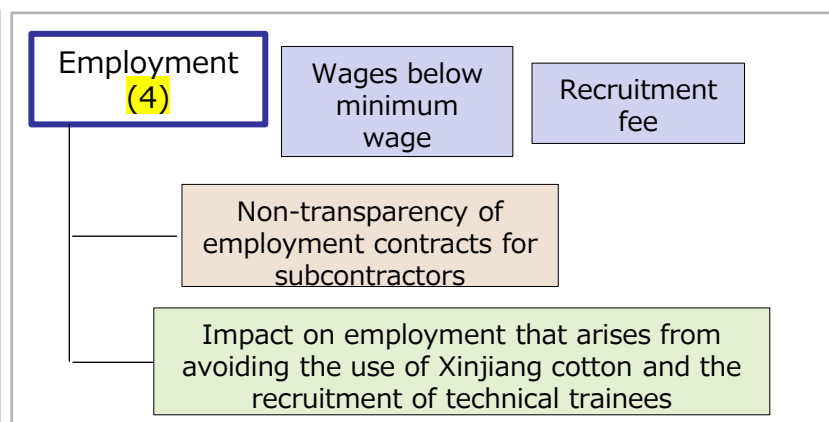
Employment (4)

Wages below minimum wage

Recruitment fee

Non-transparency of employment contracts for subcontractors

Impact on employment that arises from avoiding the use of Xinjiang cotton and the recruitment of technical trainees